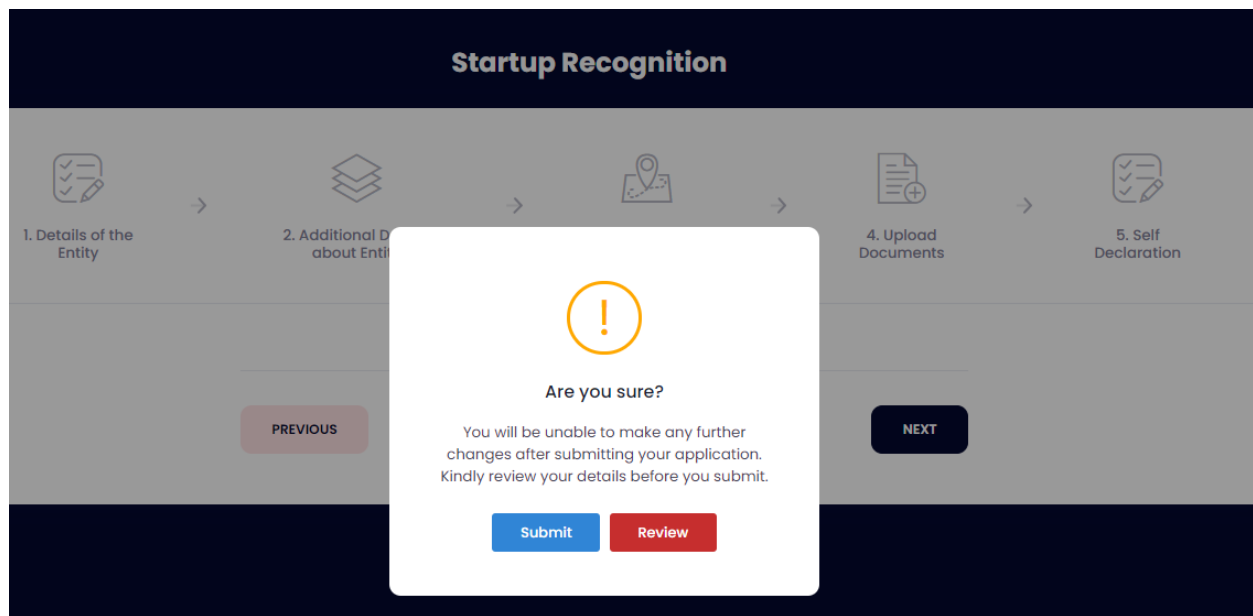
Startup Recognition

1. Details of the Entity

2. Additional D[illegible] about Enti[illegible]

4. Upload Documents

5. Self Declaration

PREVIOUS

NEXT

!

Are you sure?

You will be unable to make any further changes after submitting your application. Kindly review your details before you submit.

Submit

Review